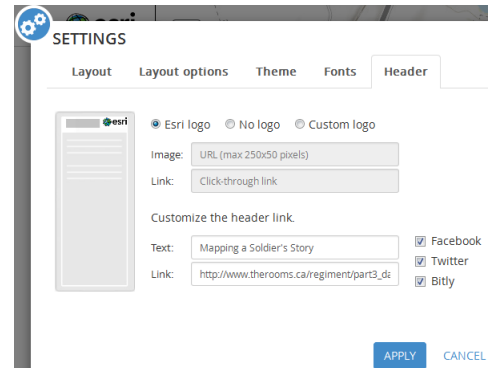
SETTINGS

Layout | Layout options | Theme | Fonts | Header

esri

Esri logo No logo Custom logo

Image: URL (max 250x50 pixels)

Link: Click-through link

Customize the header link.

Text: Mapping a Soldier's Story

Link: http://www.therooms.ca/regiment/part3_da

Facebook

Twitter

Bitly

APPLY CANCEL